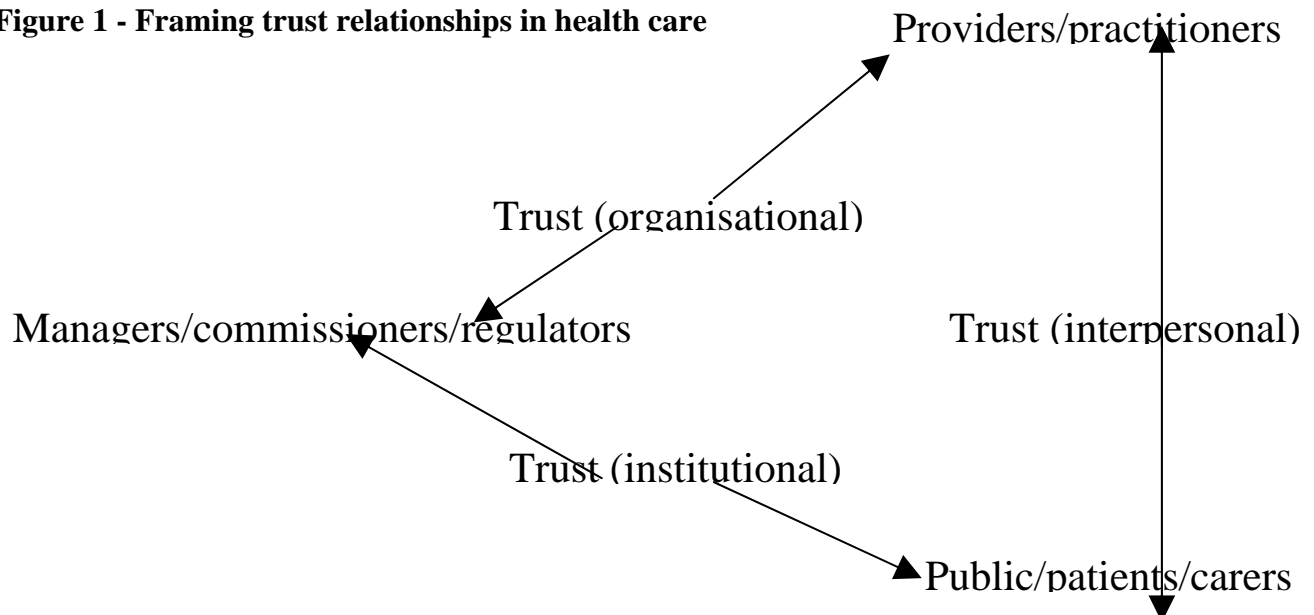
Figure 1 - Framing trust relationships in health care

Providers/practitioners

Trust (organisational)

Managers/commissioners/regulators

Trust (interpersonal)

Trust (institutional)

Public/patients/carers